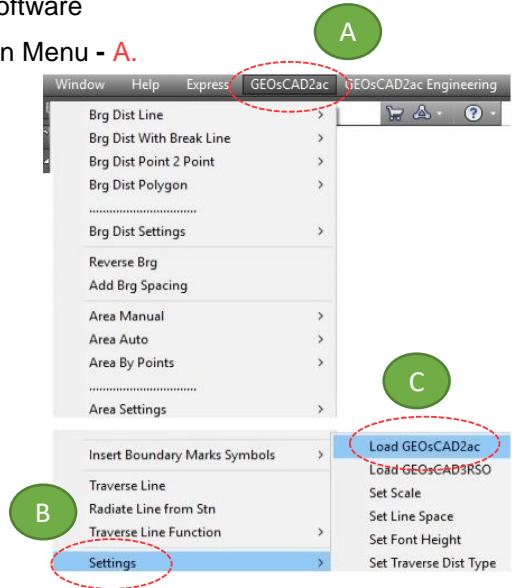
oftware

n Menu - A.

A

Window Help Express GEOsCAD2ac GEOsCAD2ac Engineering

Brg Dist Line >
Brg Dist With Break Line >
Brg Dist Point 2 Point >
Brg Dist Polygon >
..............................
Brg Dist Settings >
Reverse Brg
Add Brg Spacing
Area Manual >
Area Auto >
Area By Points >
..............................
Area Settings >

C

Insert Boundary Marks Symbols >
Traverse Line
Radiate Line from Stn
Traverse Line Function >
Settings >

B

Load GEOsCAD2ac
Load GEOsCAD3RSO
Set Scale
Set Line Space
Set Font Height
Set Traverse Dist Type